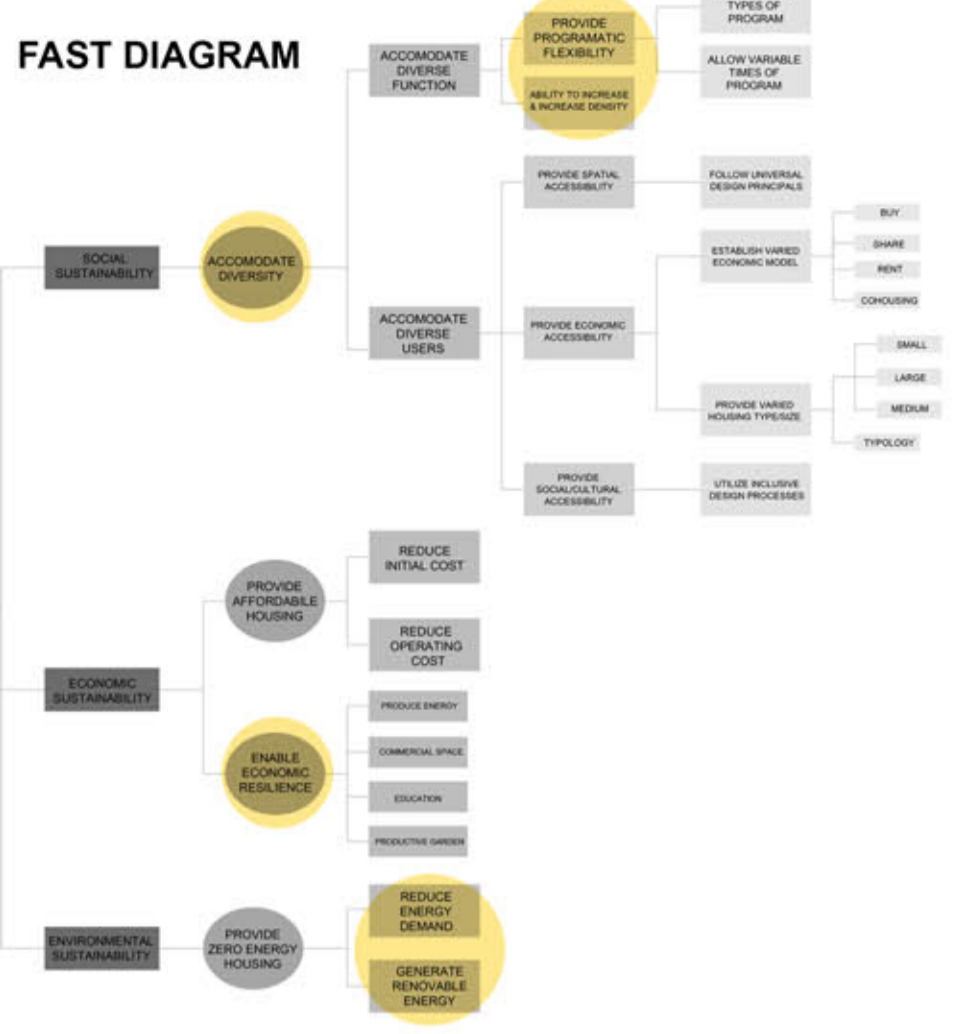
FAST DIAGRAM

SOCIAL SUSTAINABILITY

ACCOMODATE DIVERSITY

ACCOMODATE DIVERSE FUNCTION

PROVIDE PROGRAMATIC FLEXIBILITY

ABILITY TO INCREASE & INCREASE DENSITY

TYPES OF PROGRAM

ALLOW VARIABLE TIMES OF PROGRAM

ACCOMODATE DIVERSE USERS

PROVIDE SPATIAL ACCESSIBILITY

FOLLOW UNIVERSAL DESIGN PRINCIPALS

PROVIDE ECONOMIC ACCESSIBILITY

ESTABLISH VARIED ECONOMIC MODEL

BUY

SHARE

RENT

COHOUSING

PROVIDE VARIED HOUSING TYPE/SIZE

SMALL

LARGE

MEDIUM

TYPOLOGY

PROVIDE SOCIAL/CULTURAL ACCESSIBILITY

UTILIZE INCLUSIVE DESIGN PROCESSES

ECONOMIC SUSTAINABILITY

PROVIDE AFFORDABILE HOUSING

REDUCE INITIAL COST

REDUCE OPERATING COST

ENABLE ECONOMIC RESILIENCE

PRODUCE ENERGY

COMMERCIAL SPACE

EDUCATION

PRODUCTIVE GARDEN

ENVIRONMENTAL SUSTAINABILITY

PROVIDE ZERO ENERGY HOUSING

REDUCE ENERGY DEMAND

GENERATE RENOVABLE ENERGY